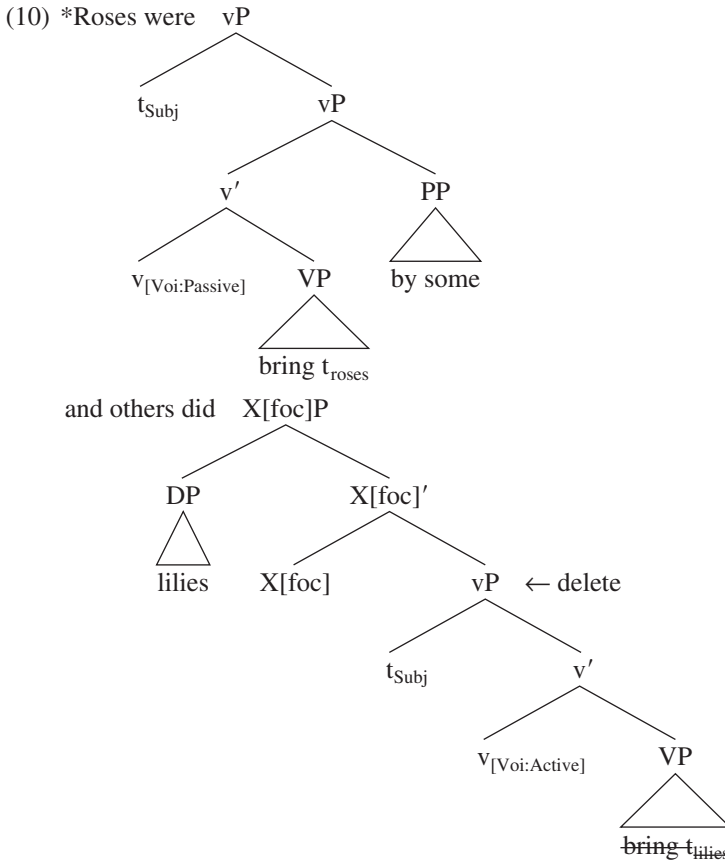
(10) *Roses were vP

$t_{Subj}$ vP

v′ PP

$v_{[Voi:Passive]}$ VP by some

bring $t_{roses}$

and others did X[foc]P

DP X[foc]′

lilies X[foc] vP ← delete

$t_{Subj}$ v′

$v_{[Voi:Active]}$ VP

bring $t_{lilies}$